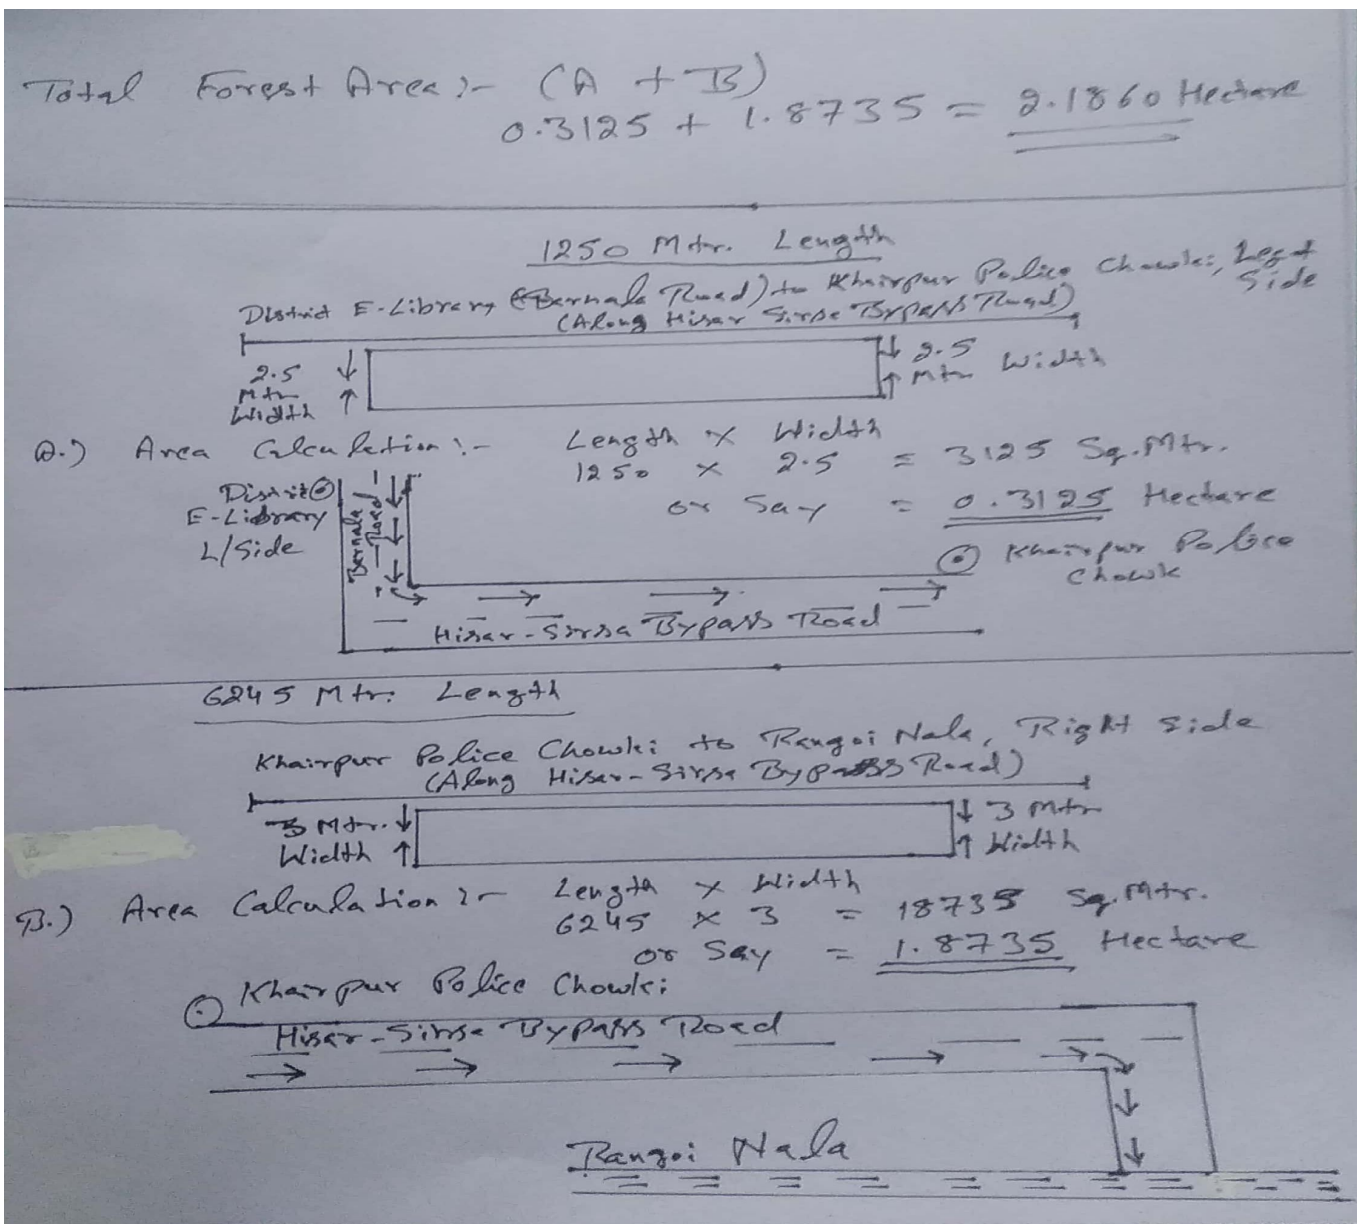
Total Forest Area :- (A + B)
0.3125 + 1.8735 = 2.1860 Hectare

1250 Mtr. Length

District E-Library (Barnala Road) to Khairpur Police Chowki, Left Side
(Along Hisar Sirsa Bypass Road)

2.5 Mtr Width
2.5 Mtr Width

A.) Area Calculation :- Length × Width
1250 × 2.5 = 3125 Sq. Mtr.
or Say = 0.3125 Hectare

District E-Library L/Side
Barnala Road
Khairpur Police Chowk
Hisar - Sirsa Bypass Road

6245 Mtr. Length

Khairpur Police Chowki to Rangoi Nala, Right Side
(Along Hisar - Sirsa Bypass Road)

3 Mtr. Width
3 Mtr Width

B.) Area Calculation :- Length × Width
6245 × 3 = 18735 Sq. Mtr.
or Say = 1.8735 Hectare

Khairpur Police Chowki
Hisar - Sirsa Bypass Road

Rangoi Nala